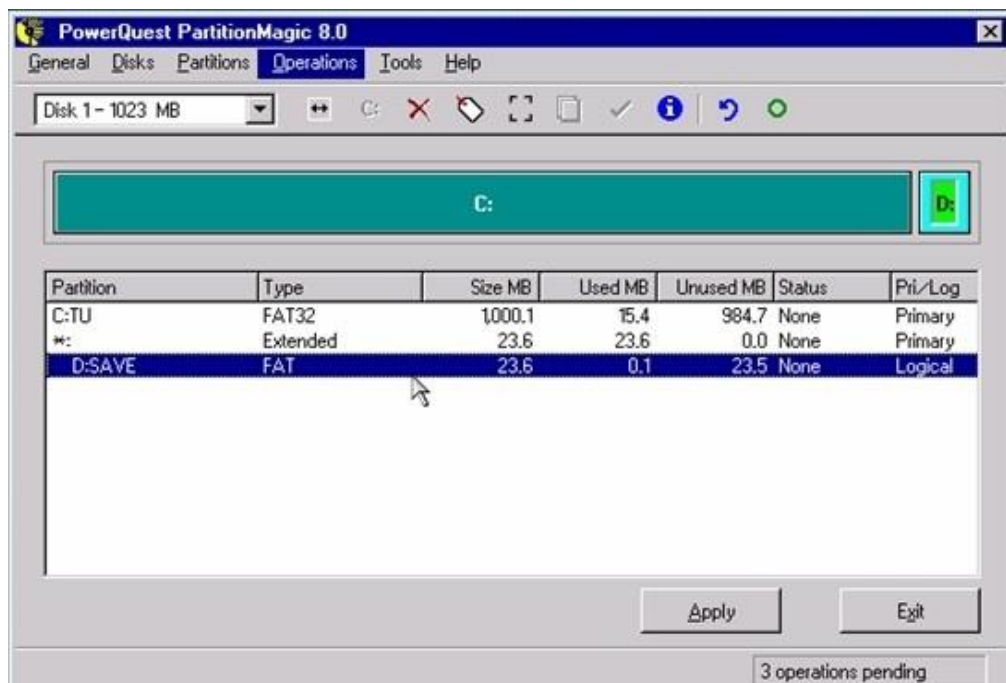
PowerQuest PartitionMagic 8.0

General Disks Partitions Operations Tools Help

Disk 1 - 1023 MB

C:

D:

| Partition | Type | Size MB | Used MB | Unused MB | Status | Pri/Log |
|---|---|---|---|---|---|---|
| C:TU | FAT32 | 1,000.1 | 15.4 | 984.7 | None | Primary |
| *: | Extended | 23.6 | 23.6 | 0.0 | None | Primary |
| D:SAVE | FAT | 23.6 | 0.1 | 23.5 | None | Logical |

Apply

Exit

3 operations pending